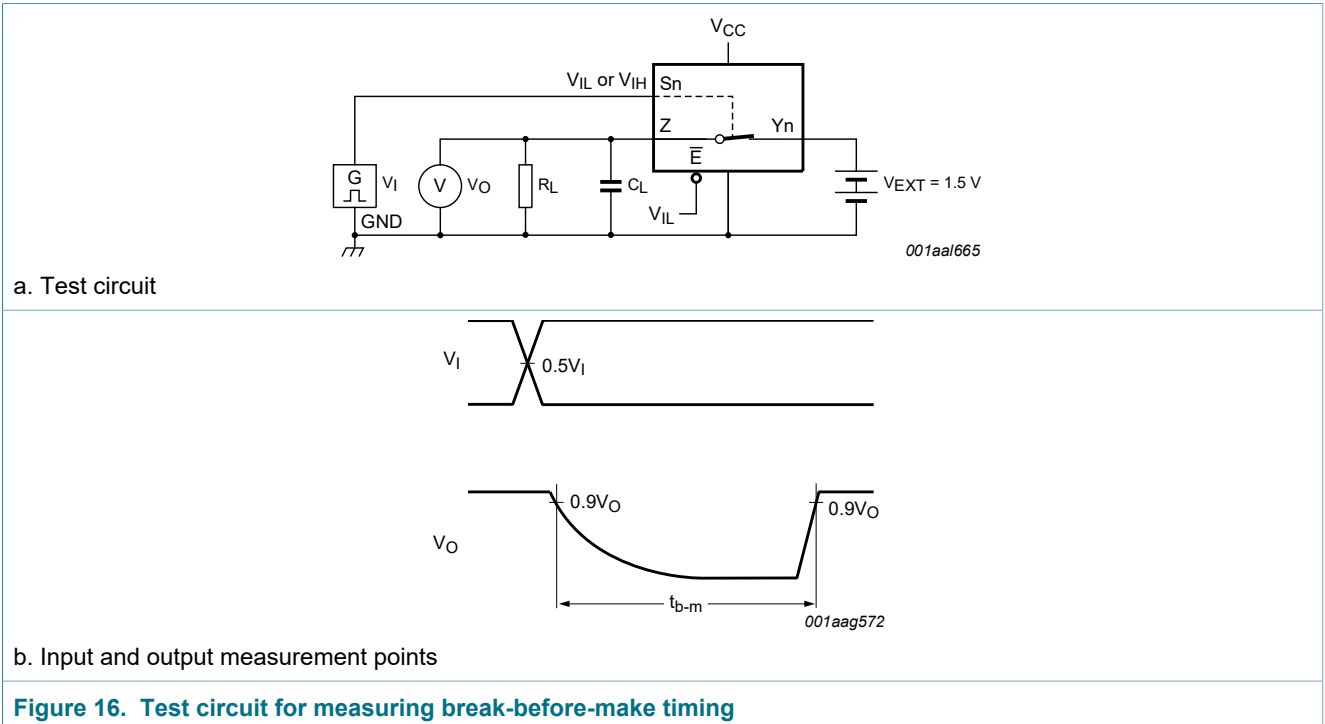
$V_{CC}$

$V_{IL}$ or $V_{IH}$

Sn

Z

Yn

$\overline{E}$

G

$V_I$

V

$V_O$

$R_L$

$C_L$

$V_{IL}$

$V_{EXT}$ = 1.5 V

GND

001aal665

a. Test circuit

$V_I$

$0.5V_I$

$0.9V_O$

$0.9V_O$

$V_O$

$t_{b-m}$

001aag572

b. Input and output measurement points

**Figure 16. Test circuit for measuring break-before-make timing**